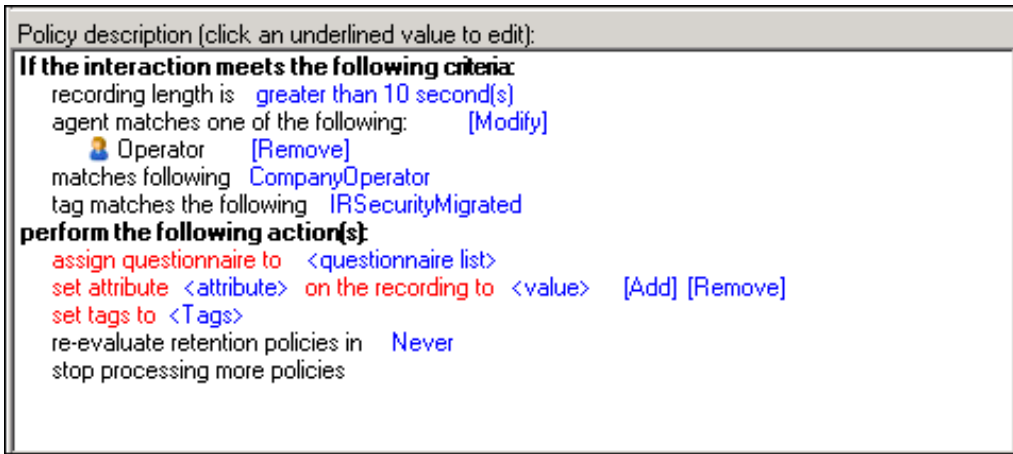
Policy description (click an underlined value to edit):

**If the interaction meets the following criteria:**
recording length is greater than 10 second(s)
agent matches one of the following: [Modify]
Operator [Remove]
matches following CompanyOperator
tag matches the following IRSecurityMigrated
**perform the following action(s):**
assign questionnaire to <questionnaire list>
set attribute <attribute> on the recording to <value> [Add] [Remove]
set tags to <Tags>
re-evaluate retention policies in Never
stop processing more policies